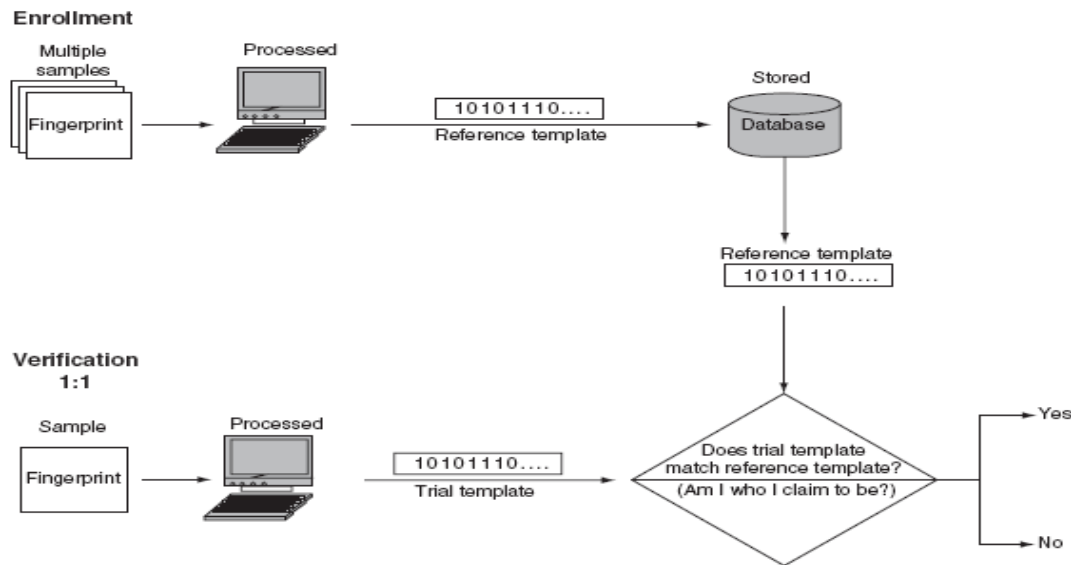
Enrollment

Multiple samples

Fingerprint

Processed

10101110....

Reference template

Stored

Database

Reference template

10101110....

Verification 1:1

Sample

Fingerprint

Processed

10101110....

Trial template

Does trial template match reference template? (Am I who I claim to be?)

Yes

No